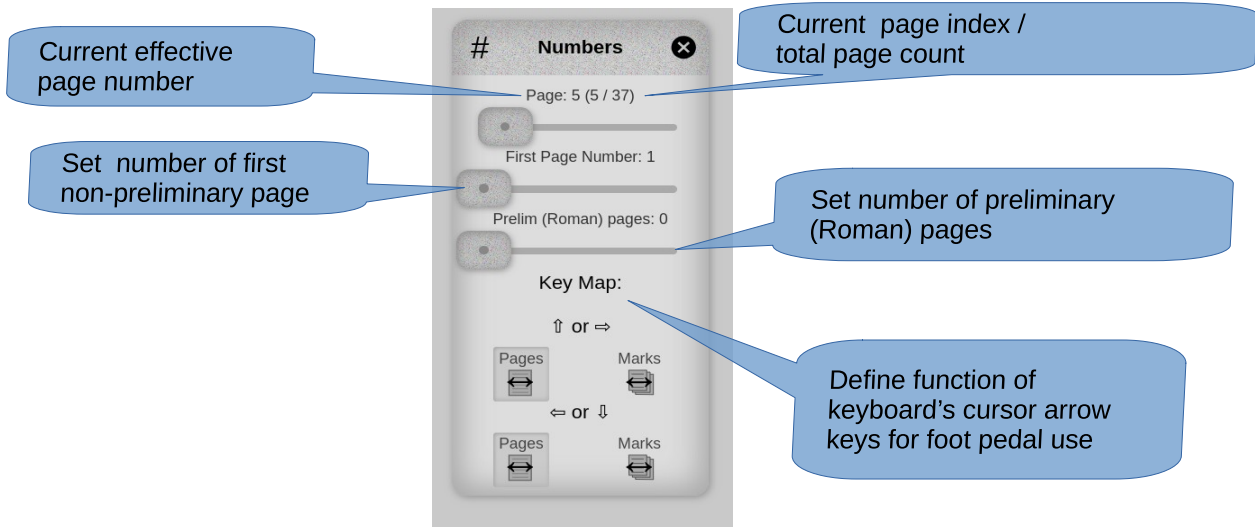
Current effective page number

#

Numbers

Current page index / total page count

Page: 5 (5 / 37)

Set number of first non-preliminary page

First Page Number: 1

Set number of preliminary (Roman) pages

Prelim (Roman) pages: 0

Key Map:

⇧ or ⇨

Pages

Marks

Define function of keyboard’s cursor arrow keys for foot pedal use

⇦ or ⇩

Pages

Marks